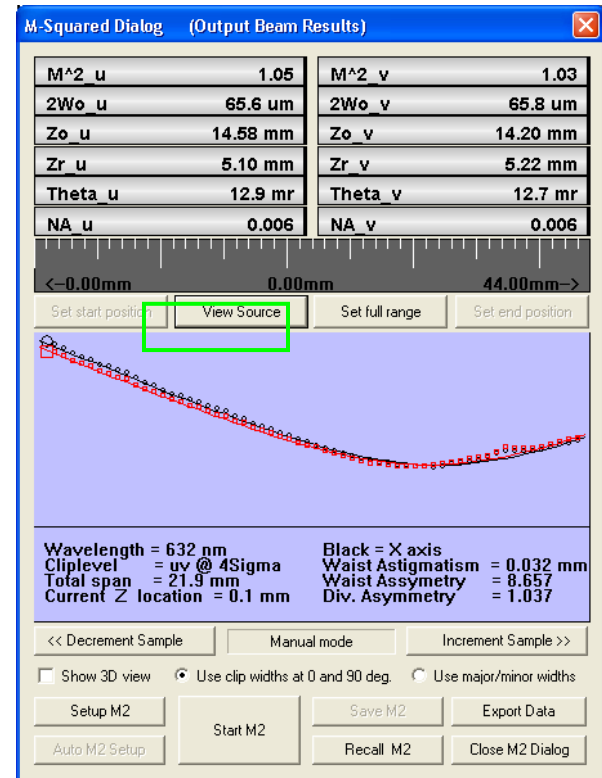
M-Squared Dialog (Output Beam Results)

| | | | |
|---|---|---|---|
| M^2_u | 1.05 | M^2_v | 1.03 |
| 2Wo_u | 65.6 um | 2Wo_v | 65.8 um |
| Zo_u | 14.58 mm | Zo_v | 14.20 mm |
| Zr_u | 5.10 mm | Zr_v | 5.22 mm |
| Theta_u | 12.9 mr | Theta_v | 12.7 mr |
| NA_u | 0.006 | NA_v | 0.006 |

<-0.00mm 0.00mm 44.00mm->

Set start position View Source Set full range Set end position

Wavelength = 632 nm
Cliplevel = uv @ 4Sigma
Total span = 21.9 mm
Current Z location = 0.1 mm

Black = X axis
Waist Astigmatism = 0.032 mm
Waist Assymetry = 8.657
Div. Asymmetry = 1.037

<< Decrement Sample Manual mode Increment Sample >>

Show 3D view Use clip widths at 0 and 90 deg. Use major/minor widths

Setup M2 Start M2 Save M2 Export Data

Auto M2 Setup Recall M2 Close M2 Dialog